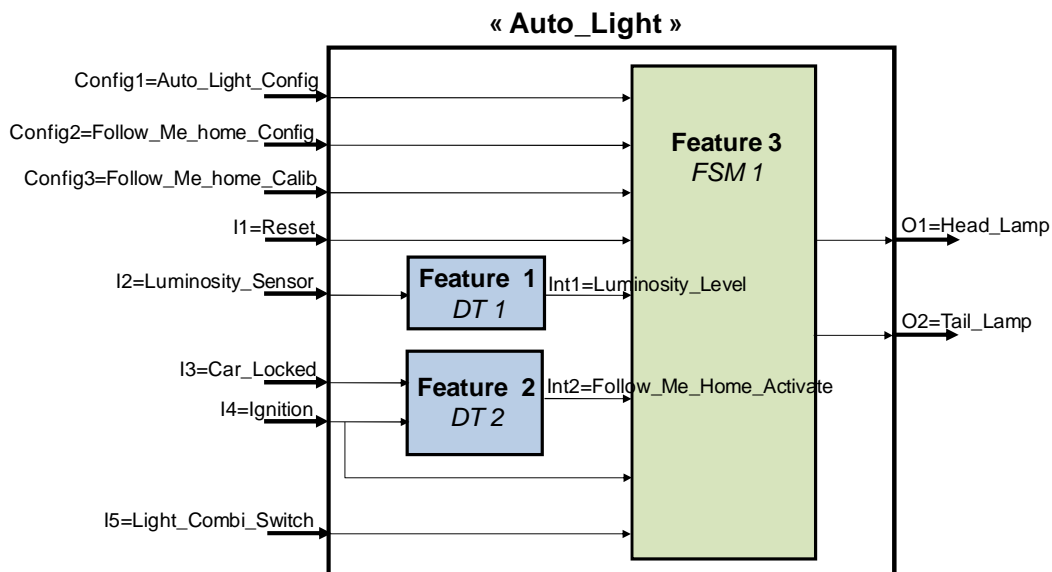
« Auto_Light »

Config1=Auto_Light_Config

Config2=Follow_Me_home_Config

Config3=Follow_Me_home_Calib

I1=Reset

I2=Luminosity_Sensor

I3=Car_Locked

I4=Ignition

I5=Light_Combi_Switch

Feature 1
DT 1

Feature 2
DT 2

Int1=Luminosity_Level

Int2=Follow_Me_Home_Activate

Feature 3
FSM 1

O1=Head_Lamp

O2=Tail_Lamp